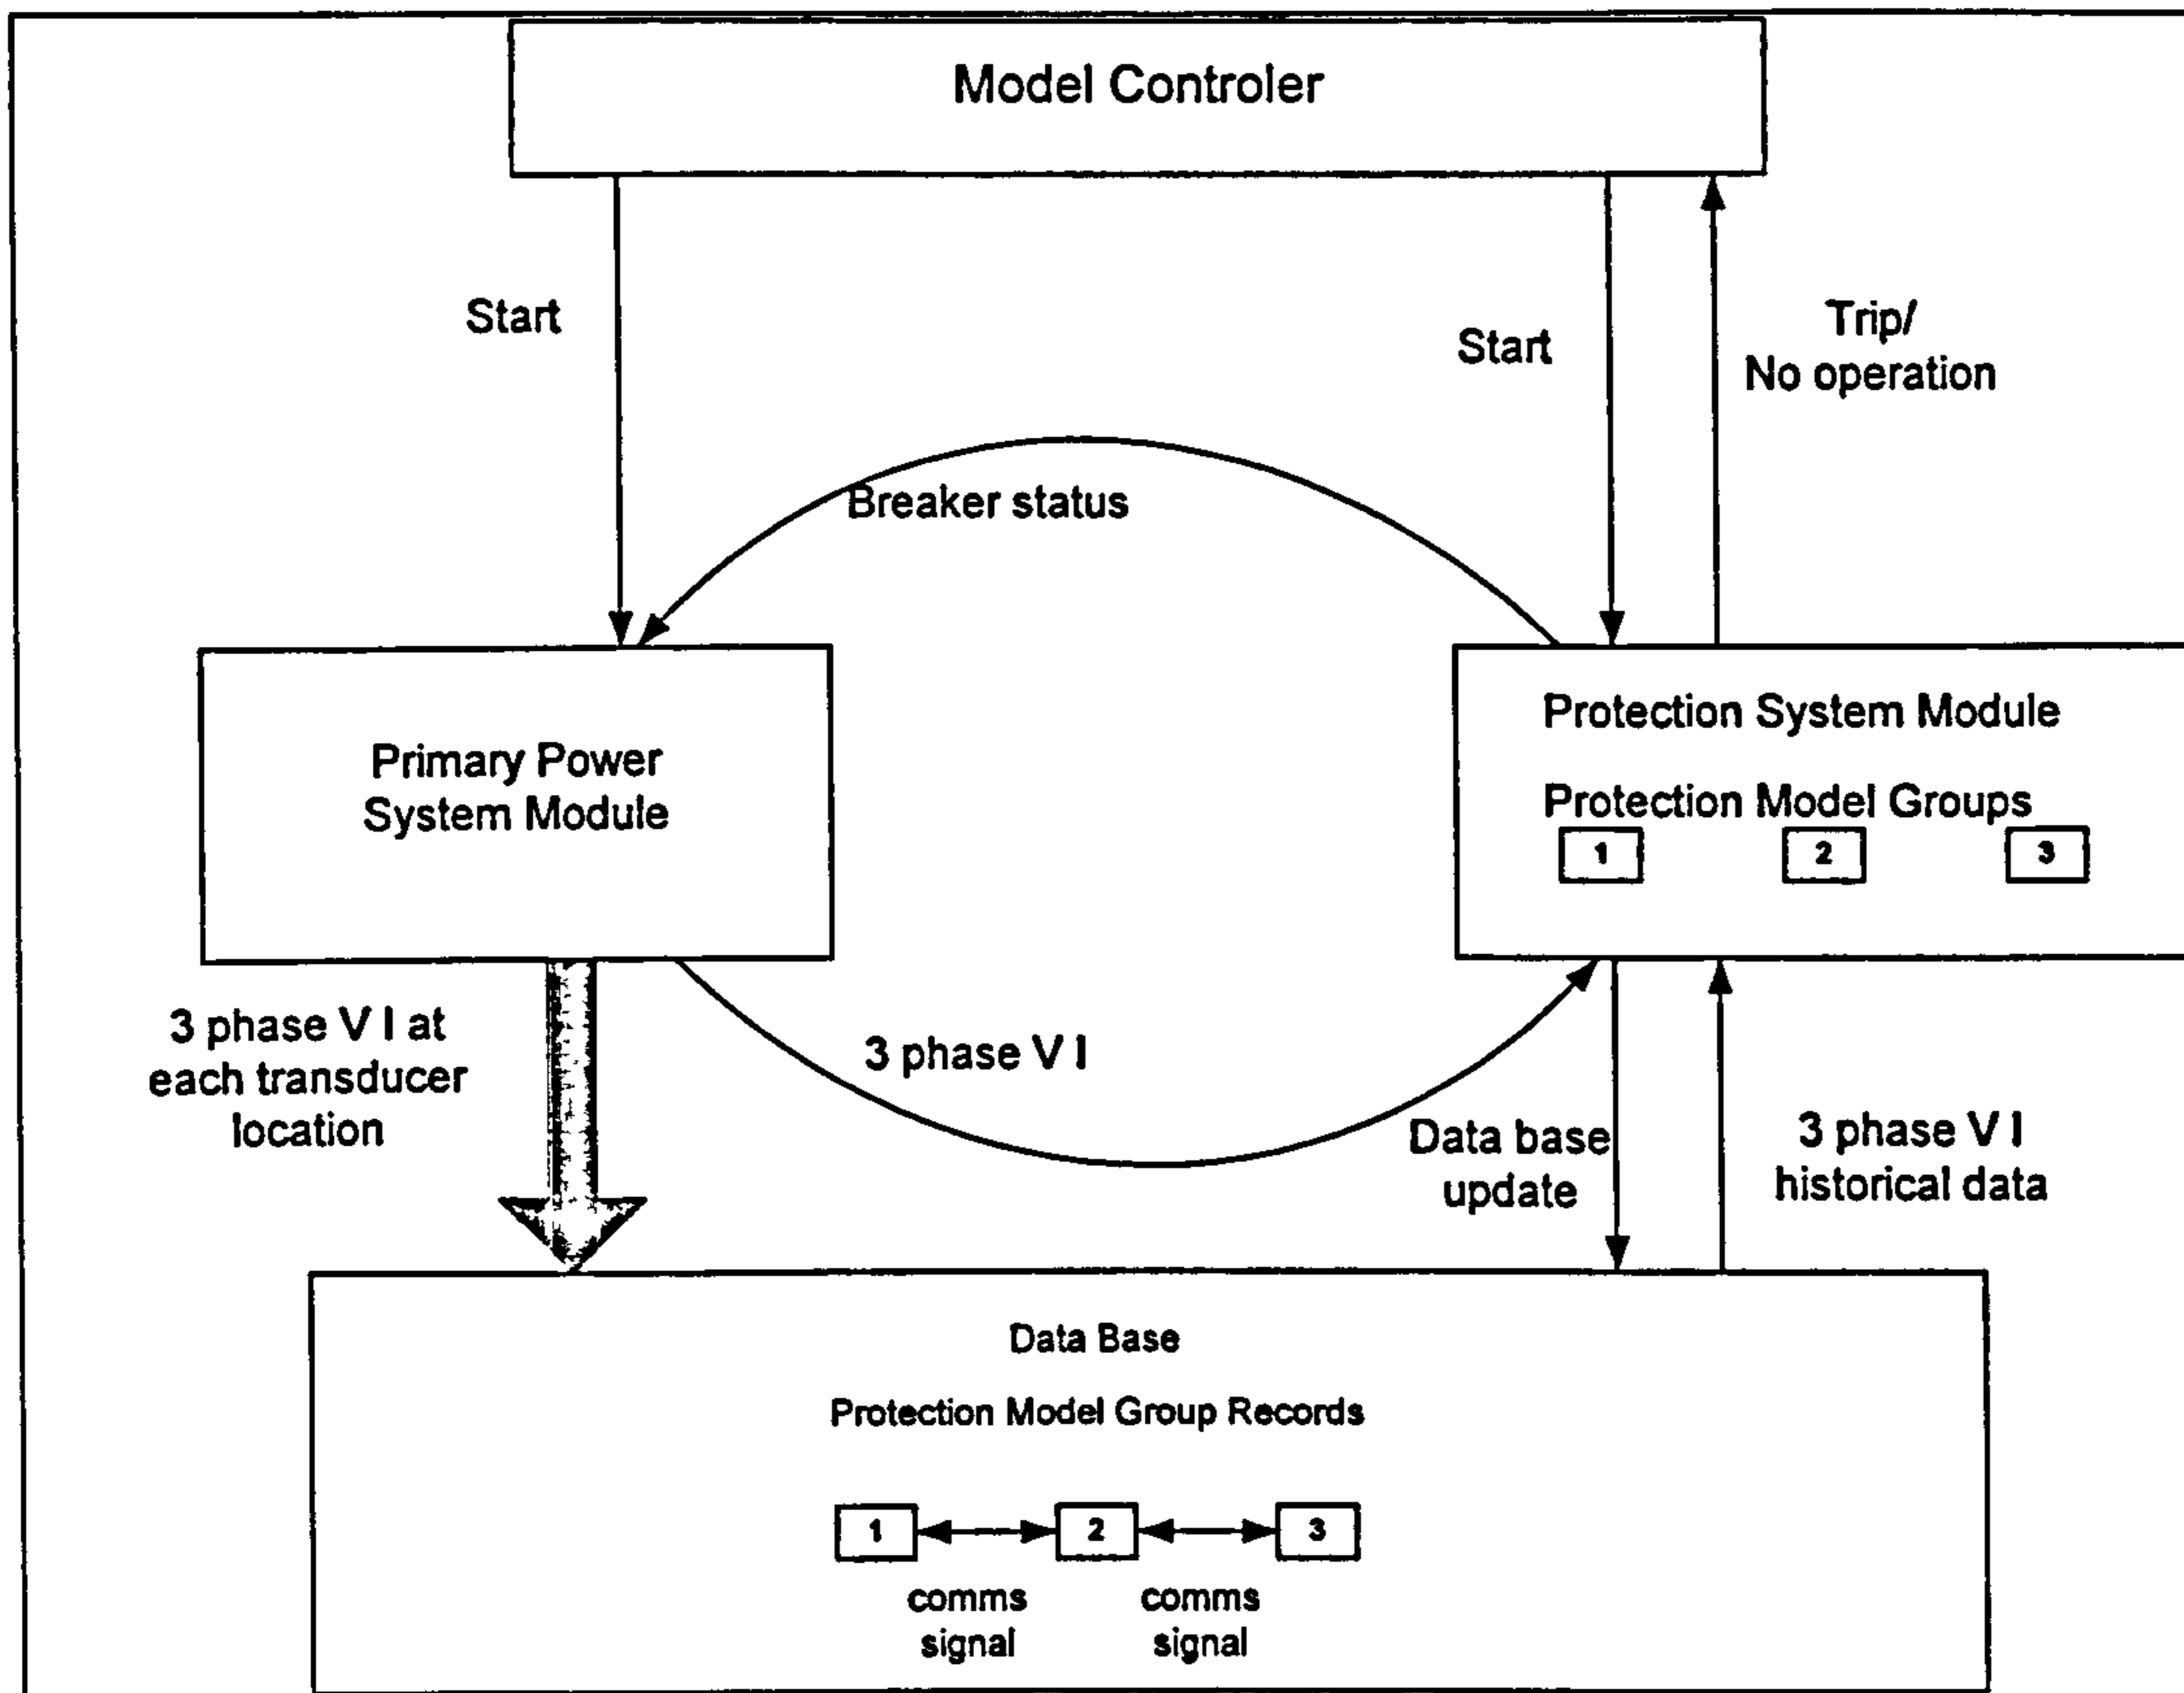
Model Controler

Start

Start

Trip/
No operation

Breaker status

Primary Power
System Module

Protection System Module

Protection Model Groups

1

2

3

3 phase V I at
each transducer
location

3 phase V I

Data base
update

3 phase V I
historical data

Data Base

Protection Model Group Records

1

2

3

comms
signal

comms
signal